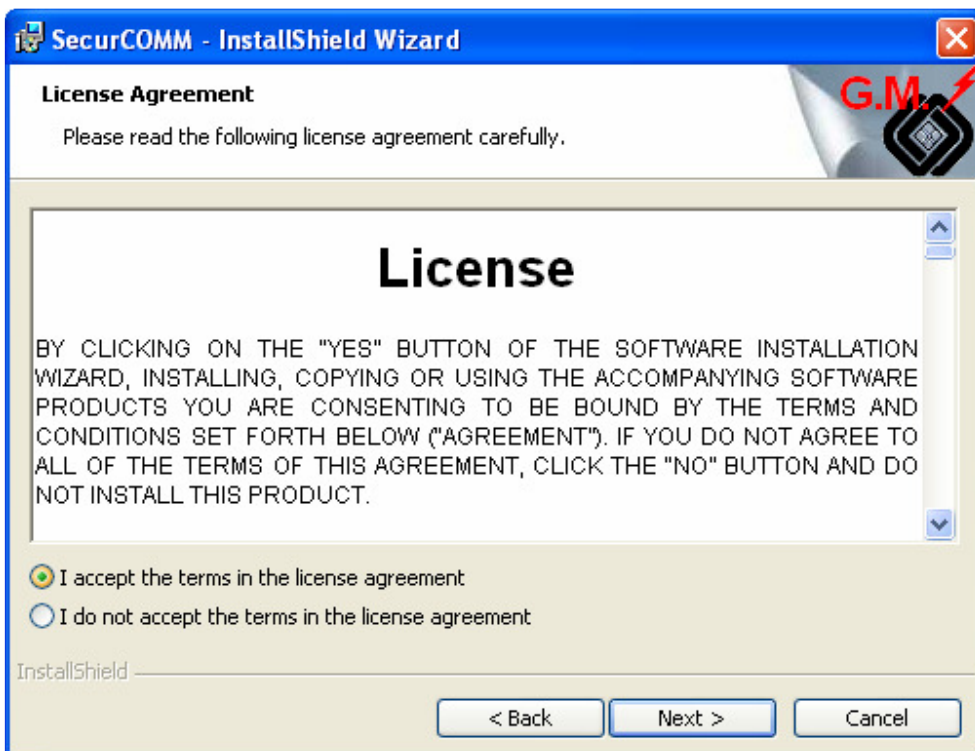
SecurCOMM - InstallShield Wizard

License Agreement

Please read the following license agreement carefully.

G.M.

License

BY CLICKING ON THE "YES" BUTTON OF THE SOFTWARE INSTALLATION WIZARD, INSTALLING, COPYING OR USING THE ACCOMPANYING SOFTWARE PRODUCTS YOU ARE CONSENTING TO BE BOUND BY THE TERMS AND CONDITIONS SET FORTH BELOW ("AGREEMENT"). IF YOU DO NOT AGREE TO ALL OF THE TERMS OF THIS AGREEMENT, CLICK THE "NO" BUTTON AND DO NOT INSTALL THIS PRODUCT.

I accept the terms in the license agreement

I do not accept the terms in the license agreement

InstallShield

< Back

Next >

Cancel